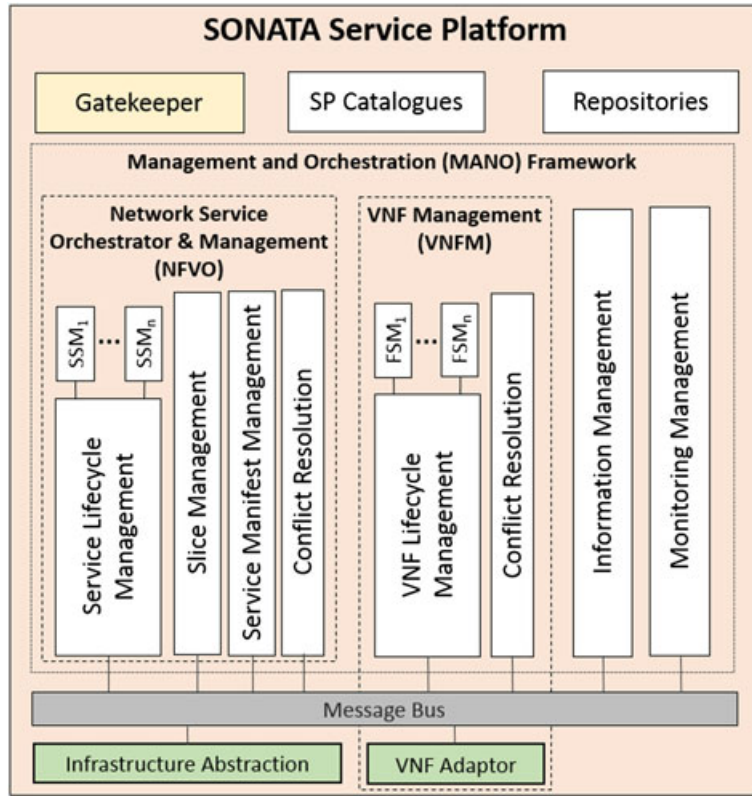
SONATA Service Platform

Gatekeeper

SP Catalogues

Repositories

Management and Orchestration (MANO) Framework

Network Service Orchestrator & Management (NFVO)

$SSM_1$ ... $SSM_n$

Service Lifecycle Management

Slice Management

Service Manifest Management

Conflict Resolution

VNF Management (VNFM)

$FSM_1$ ... $FSM_n$

VNF Lifecycle Management

Conflict Resolution

Information Management

Monitoring Management

Message Bus

Infrastructure Abstraction

VNF Adaptor